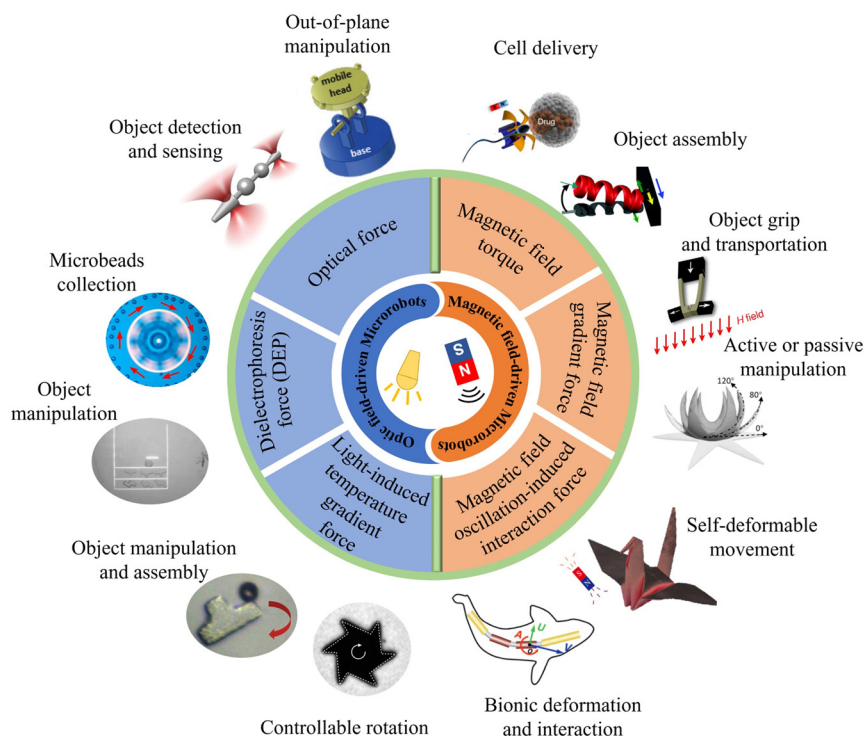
Out-of-plane manipulation

mobile head

base

Cell delivery

Drug

Object detection and sensing

Object assembly

Object grip and transportation

H field

Microbeads collection

Optical force

Magnetic field torque

Magnetic field gradient force

Dielectrophoresis force (DEP)

Opitc field-driven Microrobots

Magnetic field-driven Microrobots

S

N

Active or passive manipulation

120°

80°

0°

Object manipulation

Light-induced temperature gradient force

Magnetic field oscillation-induced interaction force

Self-deformable movement

Object manipulation and assembly

Controllable rotation

Bionic deformation and interaction